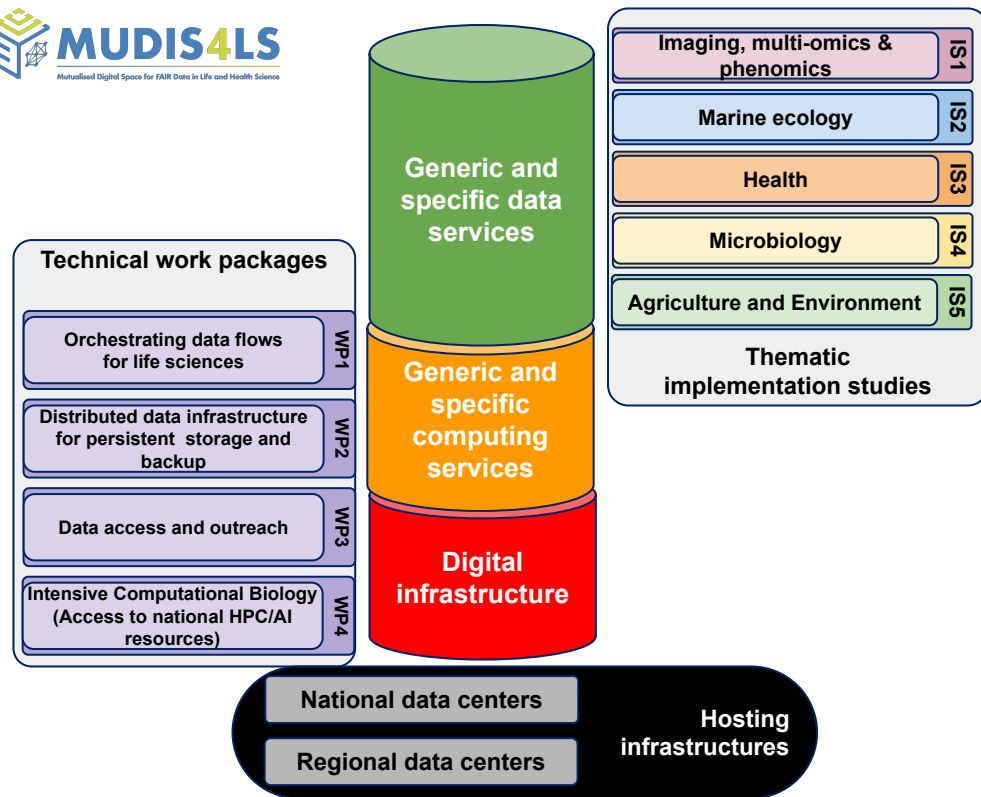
MUDIS4LS
Mutualised Digital Space for FAIR Data in Life and Health Science

Technical work packages

Orchestrating data flows for life sciences WP1

Distributed data infrastructure for persistent storage and backup WP2

Data access and outreach WP3

Intensive Computational Biology (Access to national HPC/AI resources) WP4

Generic and specific data services

Generic and specific computing services

Digital infrastructure

Imaging, multi-omics & phenomics IS1

Marine ecology IS2

Health IS3

Microbiology IS4

Agriculture and Environment IS5

Thematic implementation studies

National data centers

Regional data centers

Hosting infrastructures